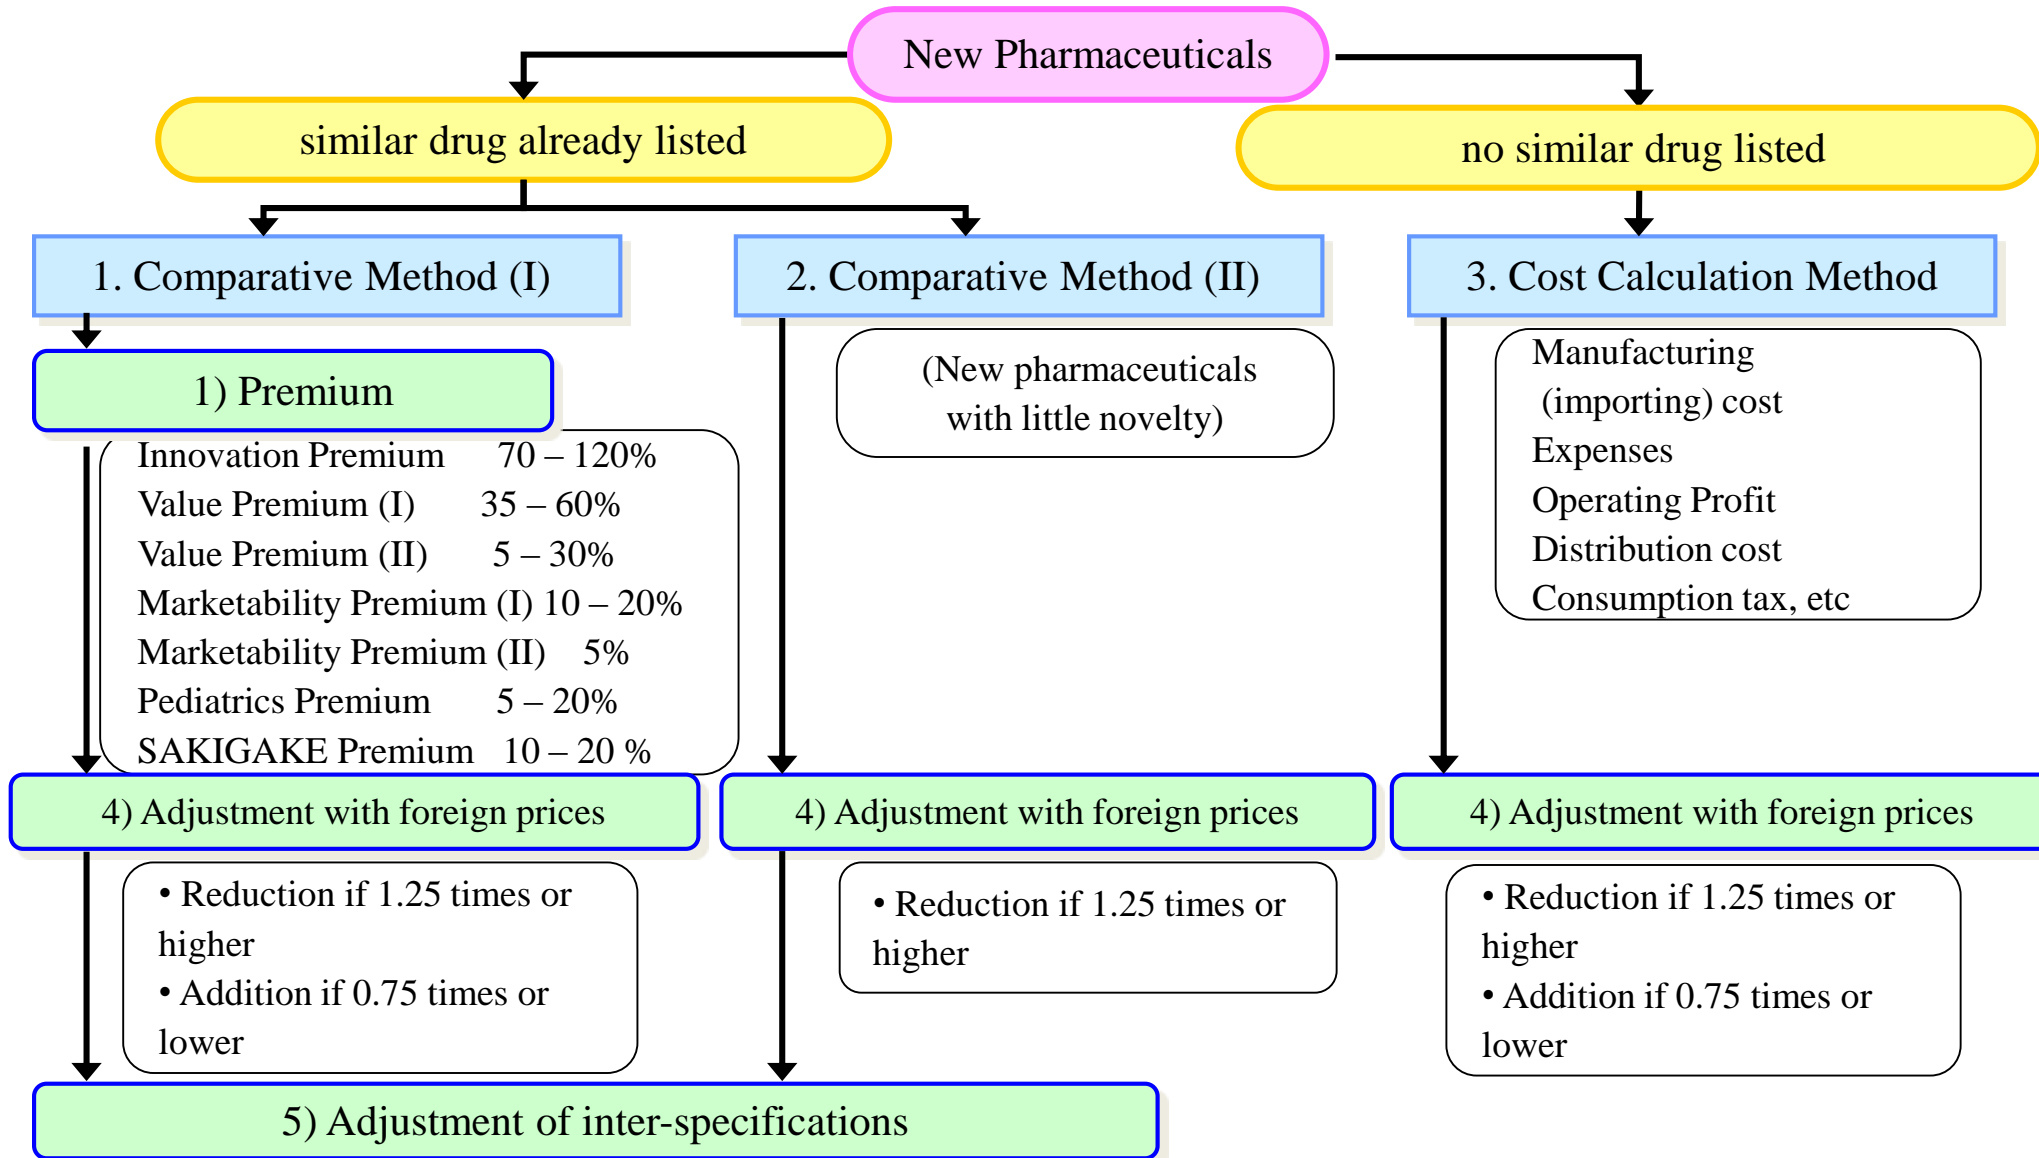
New Pharmaceuticals

similar drug already listed

no similar drug listed

1. Comparative Method (I)

2. Comparative Method (II)

3. Cost Calculation Method

1) Premium

Innovation Premium 70 – 120%
Value Premium (I) 35 – 60%
Value Premium (II) 5 – 30%
Marketability Premium (I) 10 – 20%
Marketability Premium (II) 5%
Pediatrics Premium 5 – 20%
SAKIGAKE Premium 10 – 20 %

(New pharmaceuticals with little novelty)

Manufacturing (importing) cost
Expenses
Operating Profit
Distribution cost
Consumption tax, etc

4) Adjustment with foreign prices

4) Adjustment with foreign prices

4) Adjustment with foreign prices

• Reduction if 1.25 times or higher
• Addition if 0.75 times or lower

• Reduction if 1.25 times or higher

• Reduction if 1.25 times or higher
• Addition if 0.75 times or lower

5) Adjustment of inter-specifications